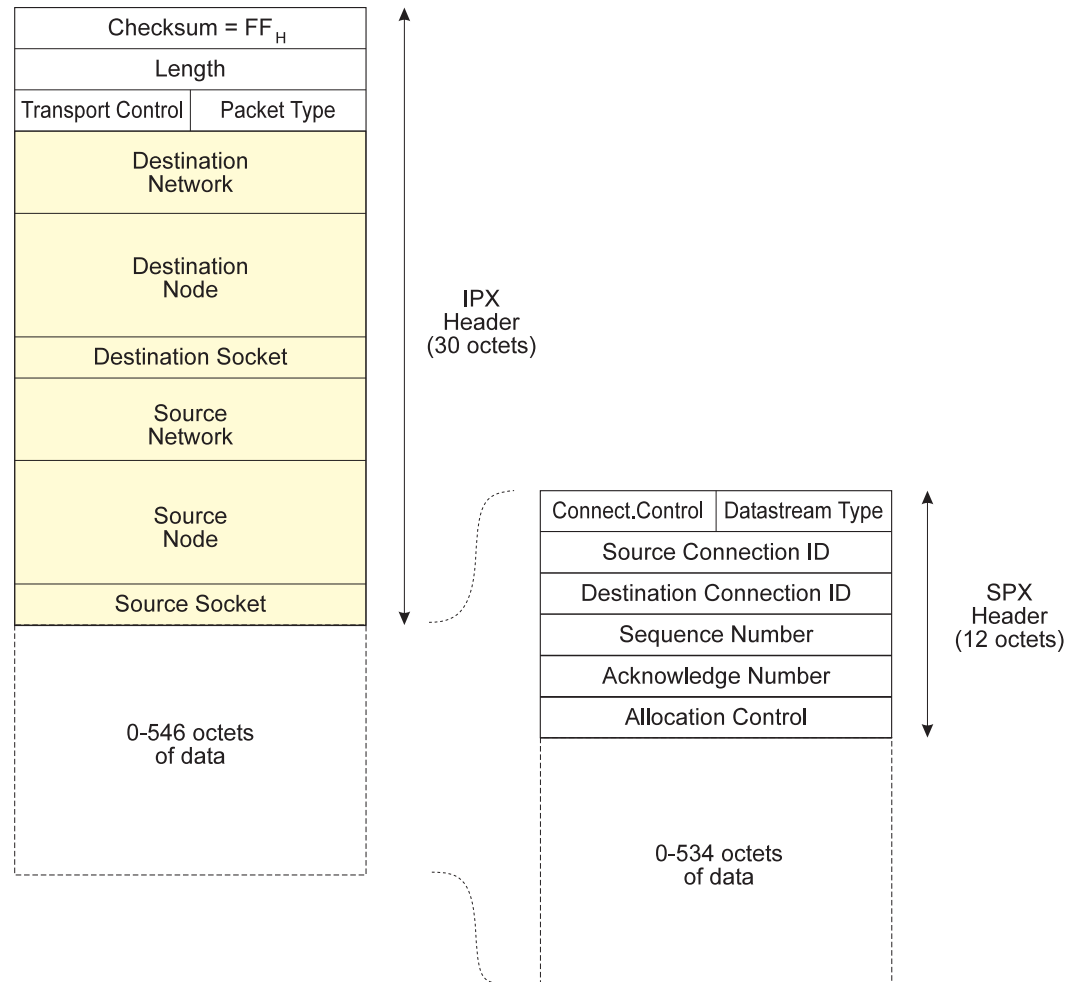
Checksum = $FF_H$

Length

Transport Control | Packet Type

Destination Network

Destination Node

Destination Socket

Source Network

Source Node

Source Socket

0-546 octets of data

IPX Header (30 octets)

Connect.Control | Datastream Type

Source Connection ID

Destination Connection ID

Sequence Number

Acknowledge Number

Allocation Control

0-534 octets of data

SPX Header (12 octets)